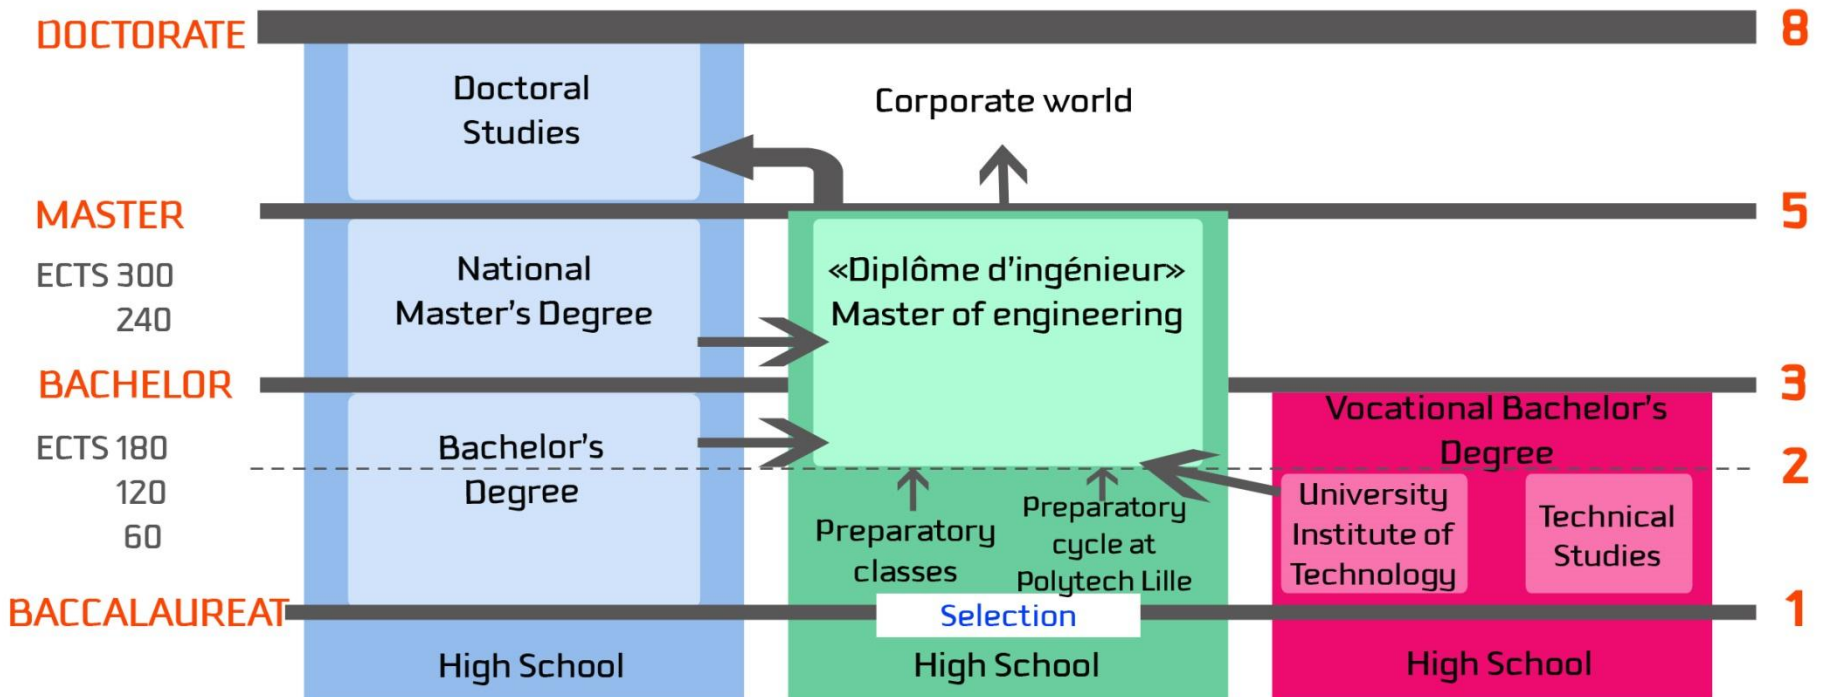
DOCTORATE
8

Doctoral Studies

Corporate world

MASTER
5

ECTS 300
240

National Master's Degree

«Diplôme d'ingénieur» Master of engineering

BACHELOR
3

ECTS 180
120
60

Bachelor's Degree

Vocational Bachelor's Degree

2

Preparatory classes

Preparatory cycle at Polytech Lille

University Institute of Technology

Technical Studies

BACCALAUREAT
1

Selection

High School

High School

High School